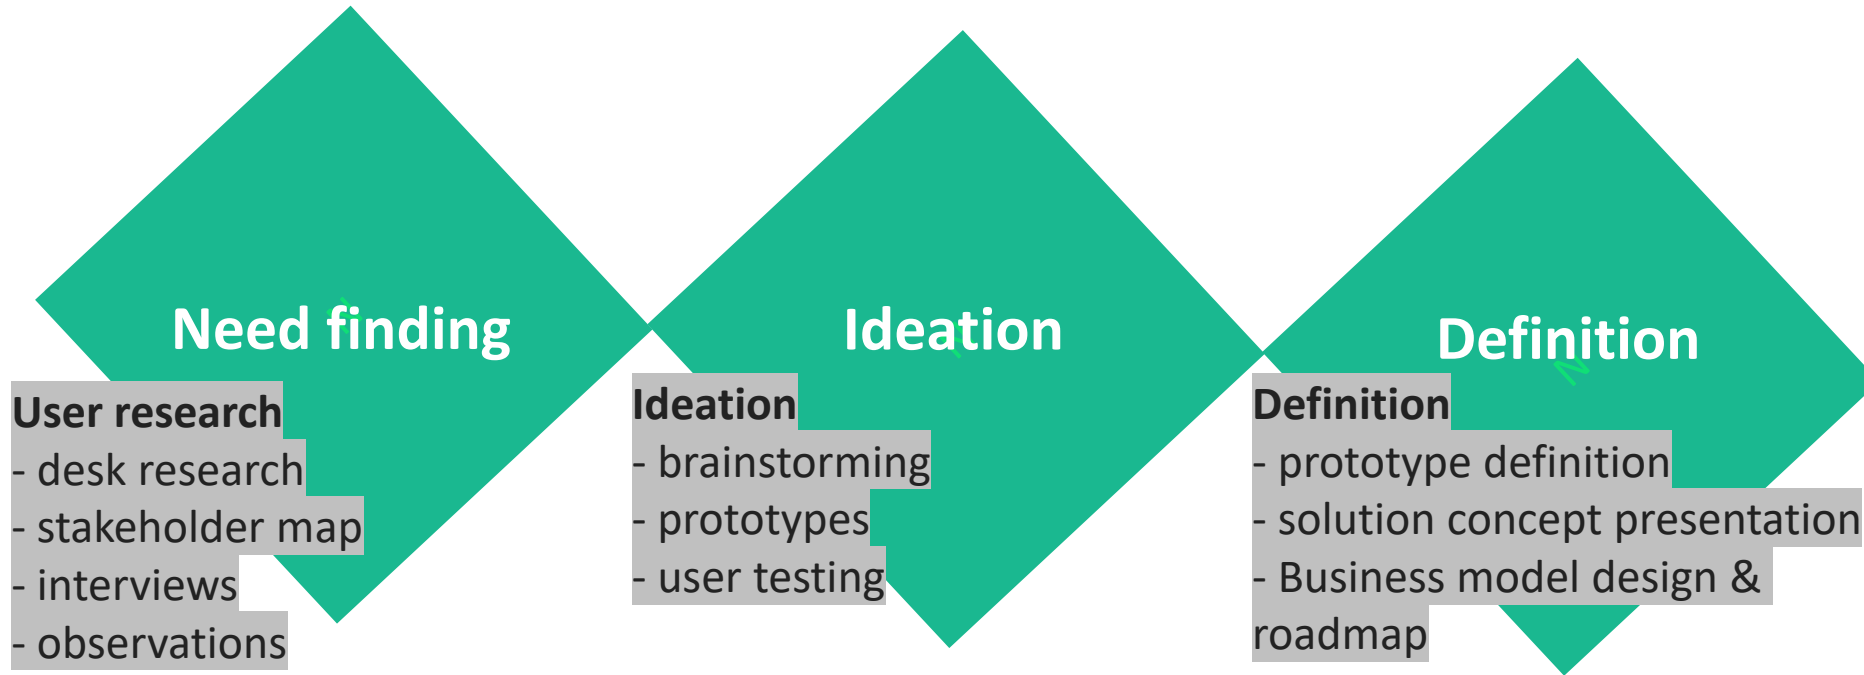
Need finding

User research
- desk research
- stakeholder map
- interviews
- observations

Ideation

Ideation
- brainstorming
- prototypes
- user testing

Definition

Definition
- prototype definition
- solution concept presentation
- Business model design & roadmap